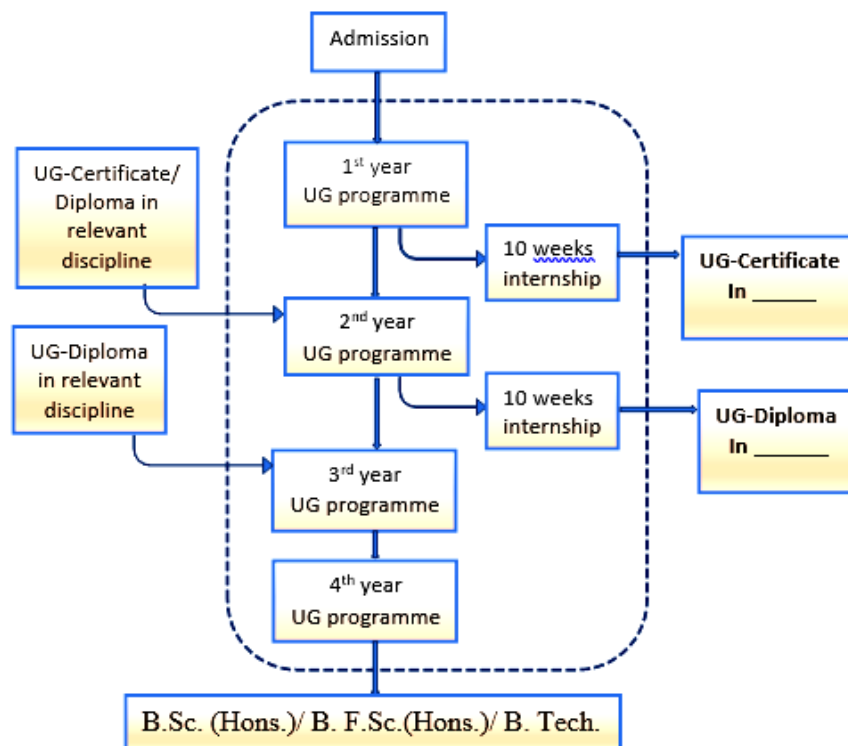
Admission

UG-Certificate/ Diploma in relevant discipline

1$^{st}$ year UG programme

10 weeks internship

UG-Certificate In ______

2$^{nd}$ year UG programme

UG-Diploma in relevant discipline

10 weeks internship

UG-Diploma In ______

3$^{rd}$ year UG programme

4$^{th}$ year UG programme

B.Sc. (Hons.)/ B. F.Sc.(Hons.)/ B. Tech.